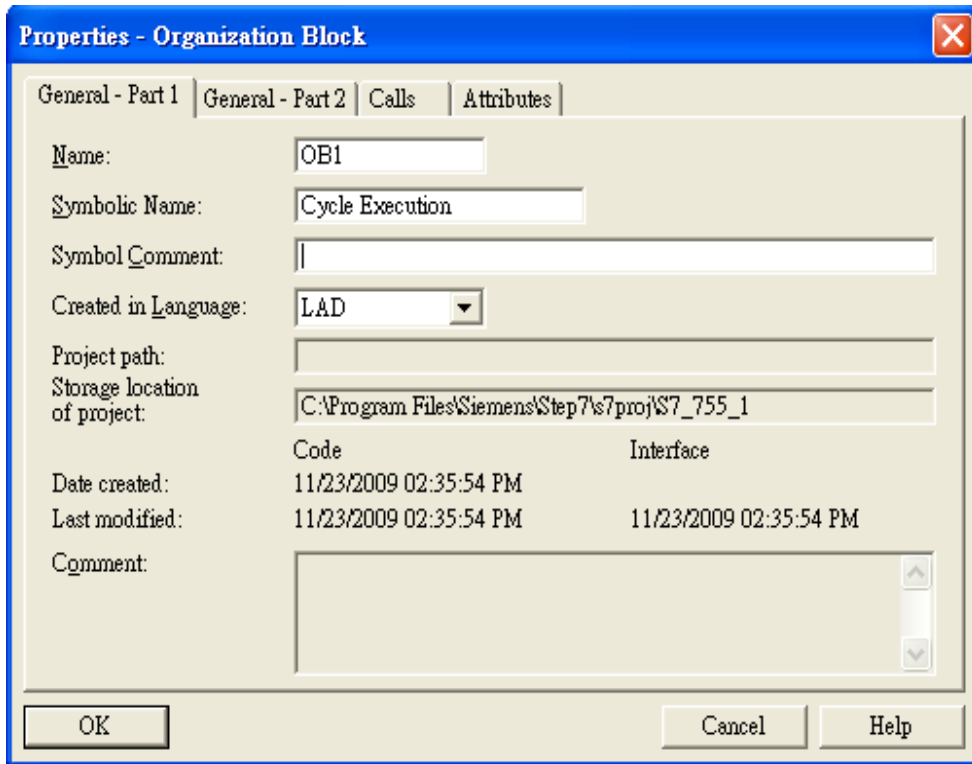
Properties - Organization Block

General - Part 1 | General - Part 2 | Calls | Attributes

Name: OB1

Symbolic Name: Cycle Execution

Symbol Comment:

Created in Language: LAD

Project path:

Storage location of project: C:\Program Files\Siemens\Step7\s7proj\S7_755_1

| | Code | Interface |
|---|---|---|
| Date created: | 11/23/2009 02:35:54 PM | |
| Last modified: | 11/23/2009 02:35:54 PM | 11/23/2009 02:35:54 PM |

Comment:

OK

Cancel

Help